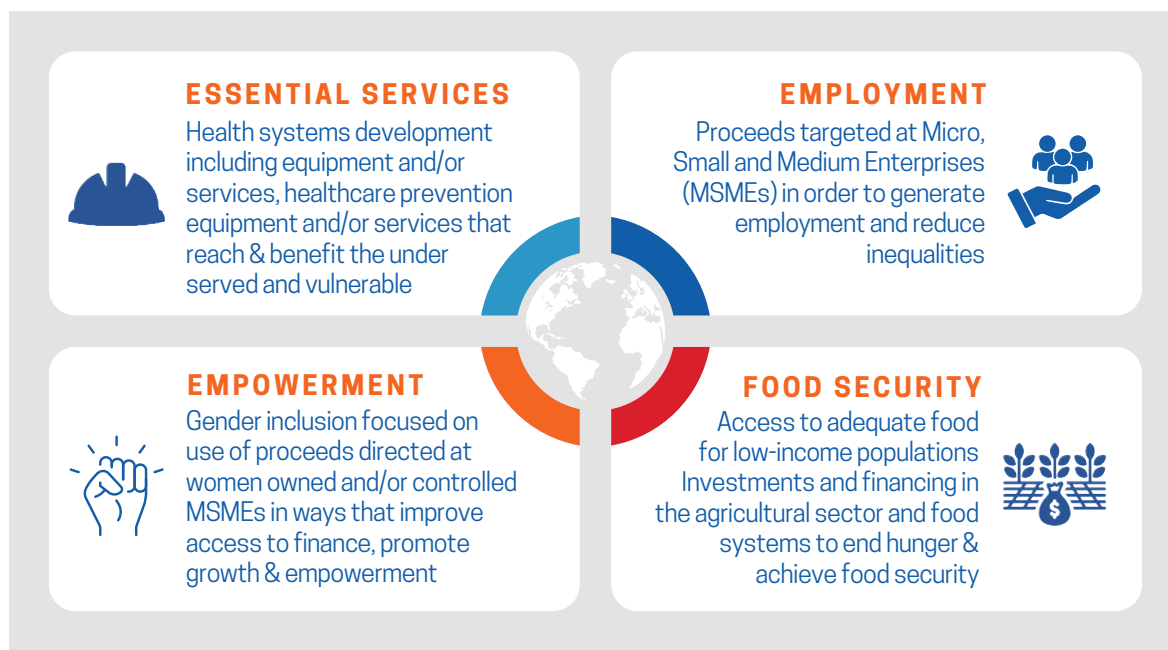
ESSENTIAL SERVICES

Health systems development including equipment and/or services, healthcare prevention equipment and/or services that reach & benefit the under served and vulnerable

EMPLOYMENT

Proceeds targeted at Micro, Small and Medium Enterprises (MSMEs) in order to generate employment and reduce inequalities

EMPOWERMENT

Gender inclusion focused on use of proceeds directed at women owned and/or controlled MSMEs in ways that improve access to finance, promote growth & empowerment

FOOD SECURITY

Access to adequate food for low-income populations Investments and financing in the agricultural sector and food systems to end hunger & achieve food security

$